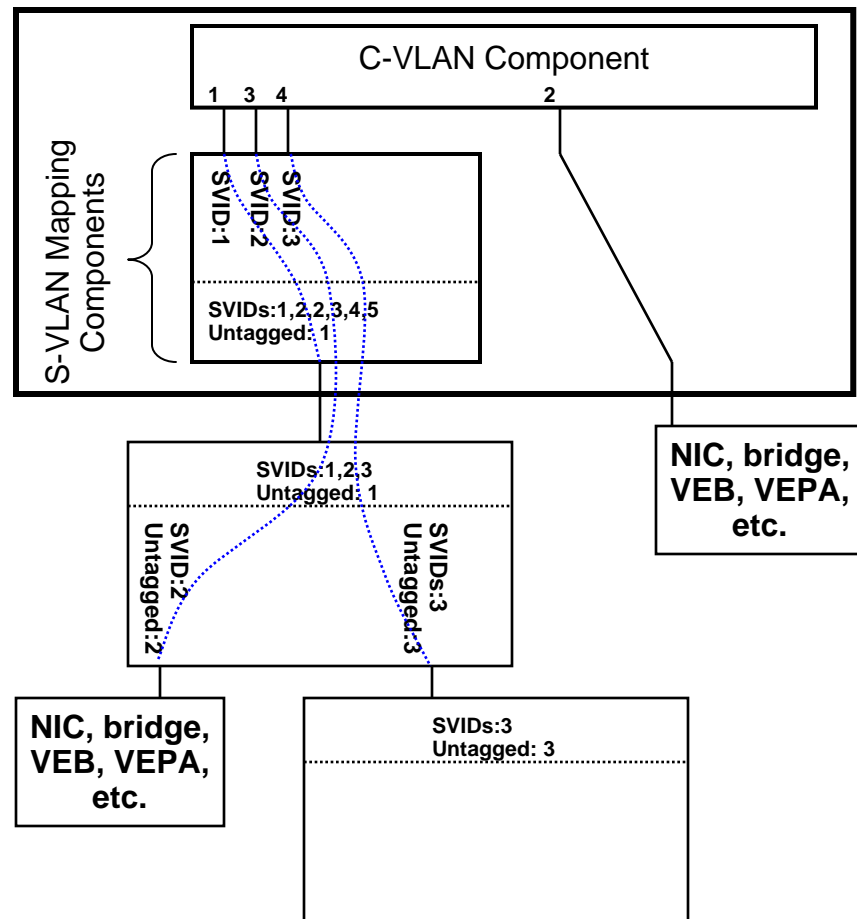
C-VLAN Component

1 3 4 2

S-VLAN Mapping Components

SVID:1
SVID:2
SVID:3

SVIDs:1,2,2,3,4,5
Untagged: 1

NIC, bridge, VEB, VEPA, etc.

SVIDs:1,2,3
Untagged: 1

SVID:2
Untagged:2

SVIDs:3
Untagged:3

NIC, bridge, VEB, VEPA, etc.

SVIDs:3
Untagged: 3